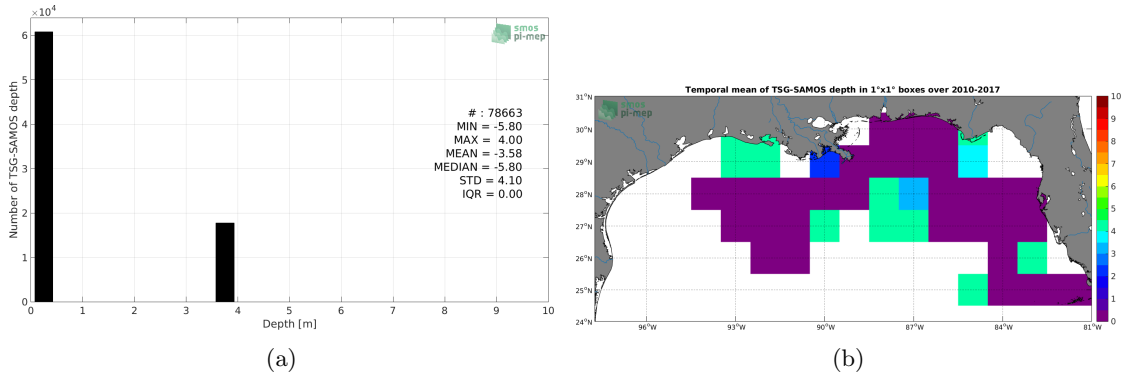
$\times 10^4$

6
5
4
3
2
1
0

Number of TSG-SAMOS depth

smos pi-mep

# : 78663
MIN = -5.80
MAX = 4.00
MEAN = -3.58
MEDIAN = -5.80
STD = 4.10
IQR = 0.00

0 1 2 3 4 5 6 7 8 9 10

Depth [m]

(a)

Temporal mean of TSG-SAMOS depth in 1°x1° boxes over 2010-2017

smos pi-mep

31°N
30°N
29°N
28°N
27°N
26°N
25°N
24°N

96°W 93°W 90°W 87°W 84°W 81°W

10
9
8
7
6
5
4
3
2
1
0

(b)